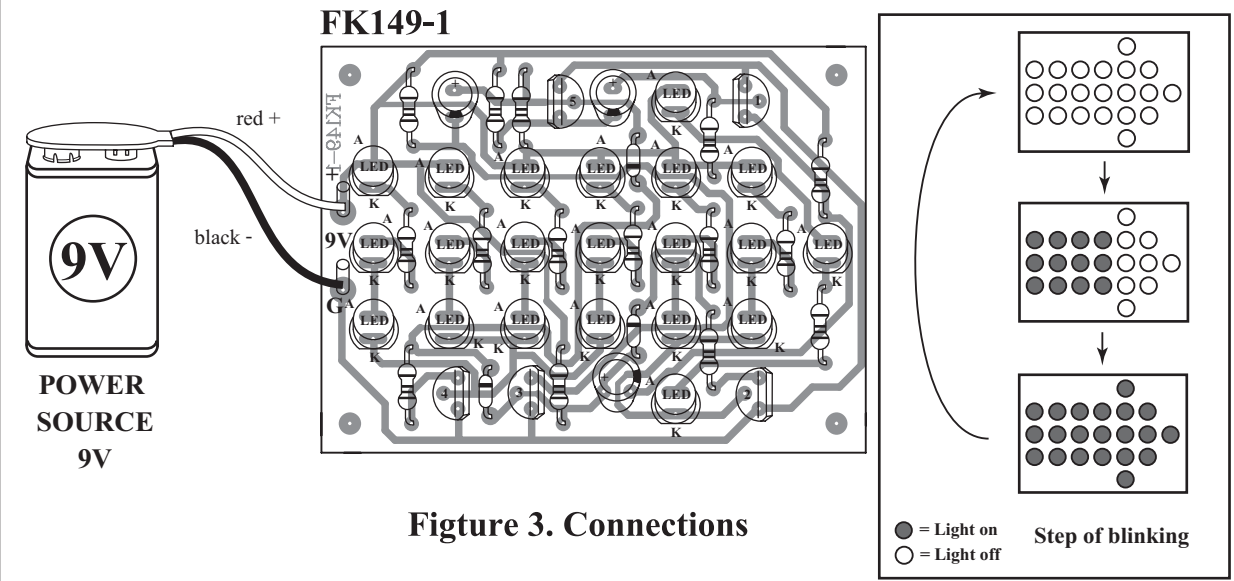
FK149-1

red +

black -

9V

POWER SOURCE 9V

FK149-1

+

9V

G

A LED K

A LED K

A LED K

A LED K

A LED K

A LED K

A LED K

A LED K

A LED K

A LED K

A LED K

A LED K

A LED K

A LED K

A LED K

A LED K

A LED K

A LED K

A LED K

A LED K

A LED K

A LED K

5

1

4

3

2

+

+

+

Figture 3. Connections

= Light on

= Light off

Step of blinking